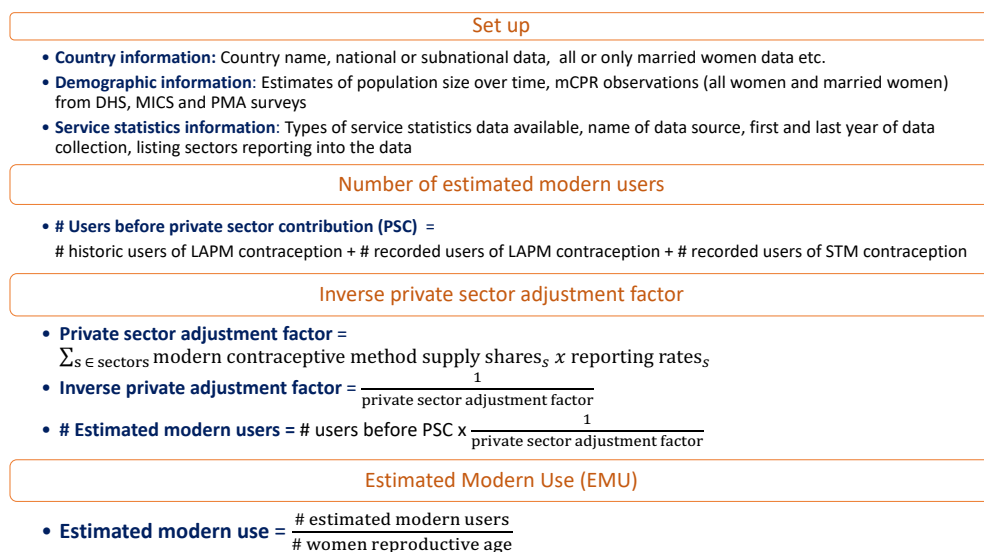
Set up

• **Country information:** Country name, national or subnational data, all or only married women data etc.

• **Demographic information**: Estimates of population size over time, mCPR observations (all women and married women) from DHS, MICS and PMA surveys

• **Service statistics information**: Types of service statistics data available, name of data source, first and last year of data collection, listing sectors reporting into the data

Number of estimated modern users

• **# Users before private sector contribution (PSC)** =
# historic users of LAPM contraception + # recorded users of LAPM contraception + # recorded users of STM contraception

Inverse private sector adjustment factor

• **Private sector adjustment factor** =
$\sum_{s \in \text{sectors}} \text{modern contraceptive method supply shares}_s \; x \; \text{reporting rates}_s$

• **Inverse private adjustment factor** = $\frac{1}{\text{private sector adjustment factor}}$

• **# Estimated modern users =** # users before PSC x $\frac{1}{\text{private sector adjustment factor}}$

Estimated Modern Use (EMU)

• **Estimated modern use** = $\frac{\text{\# estimated modern users}}{\text{\# women reproductive age}}$